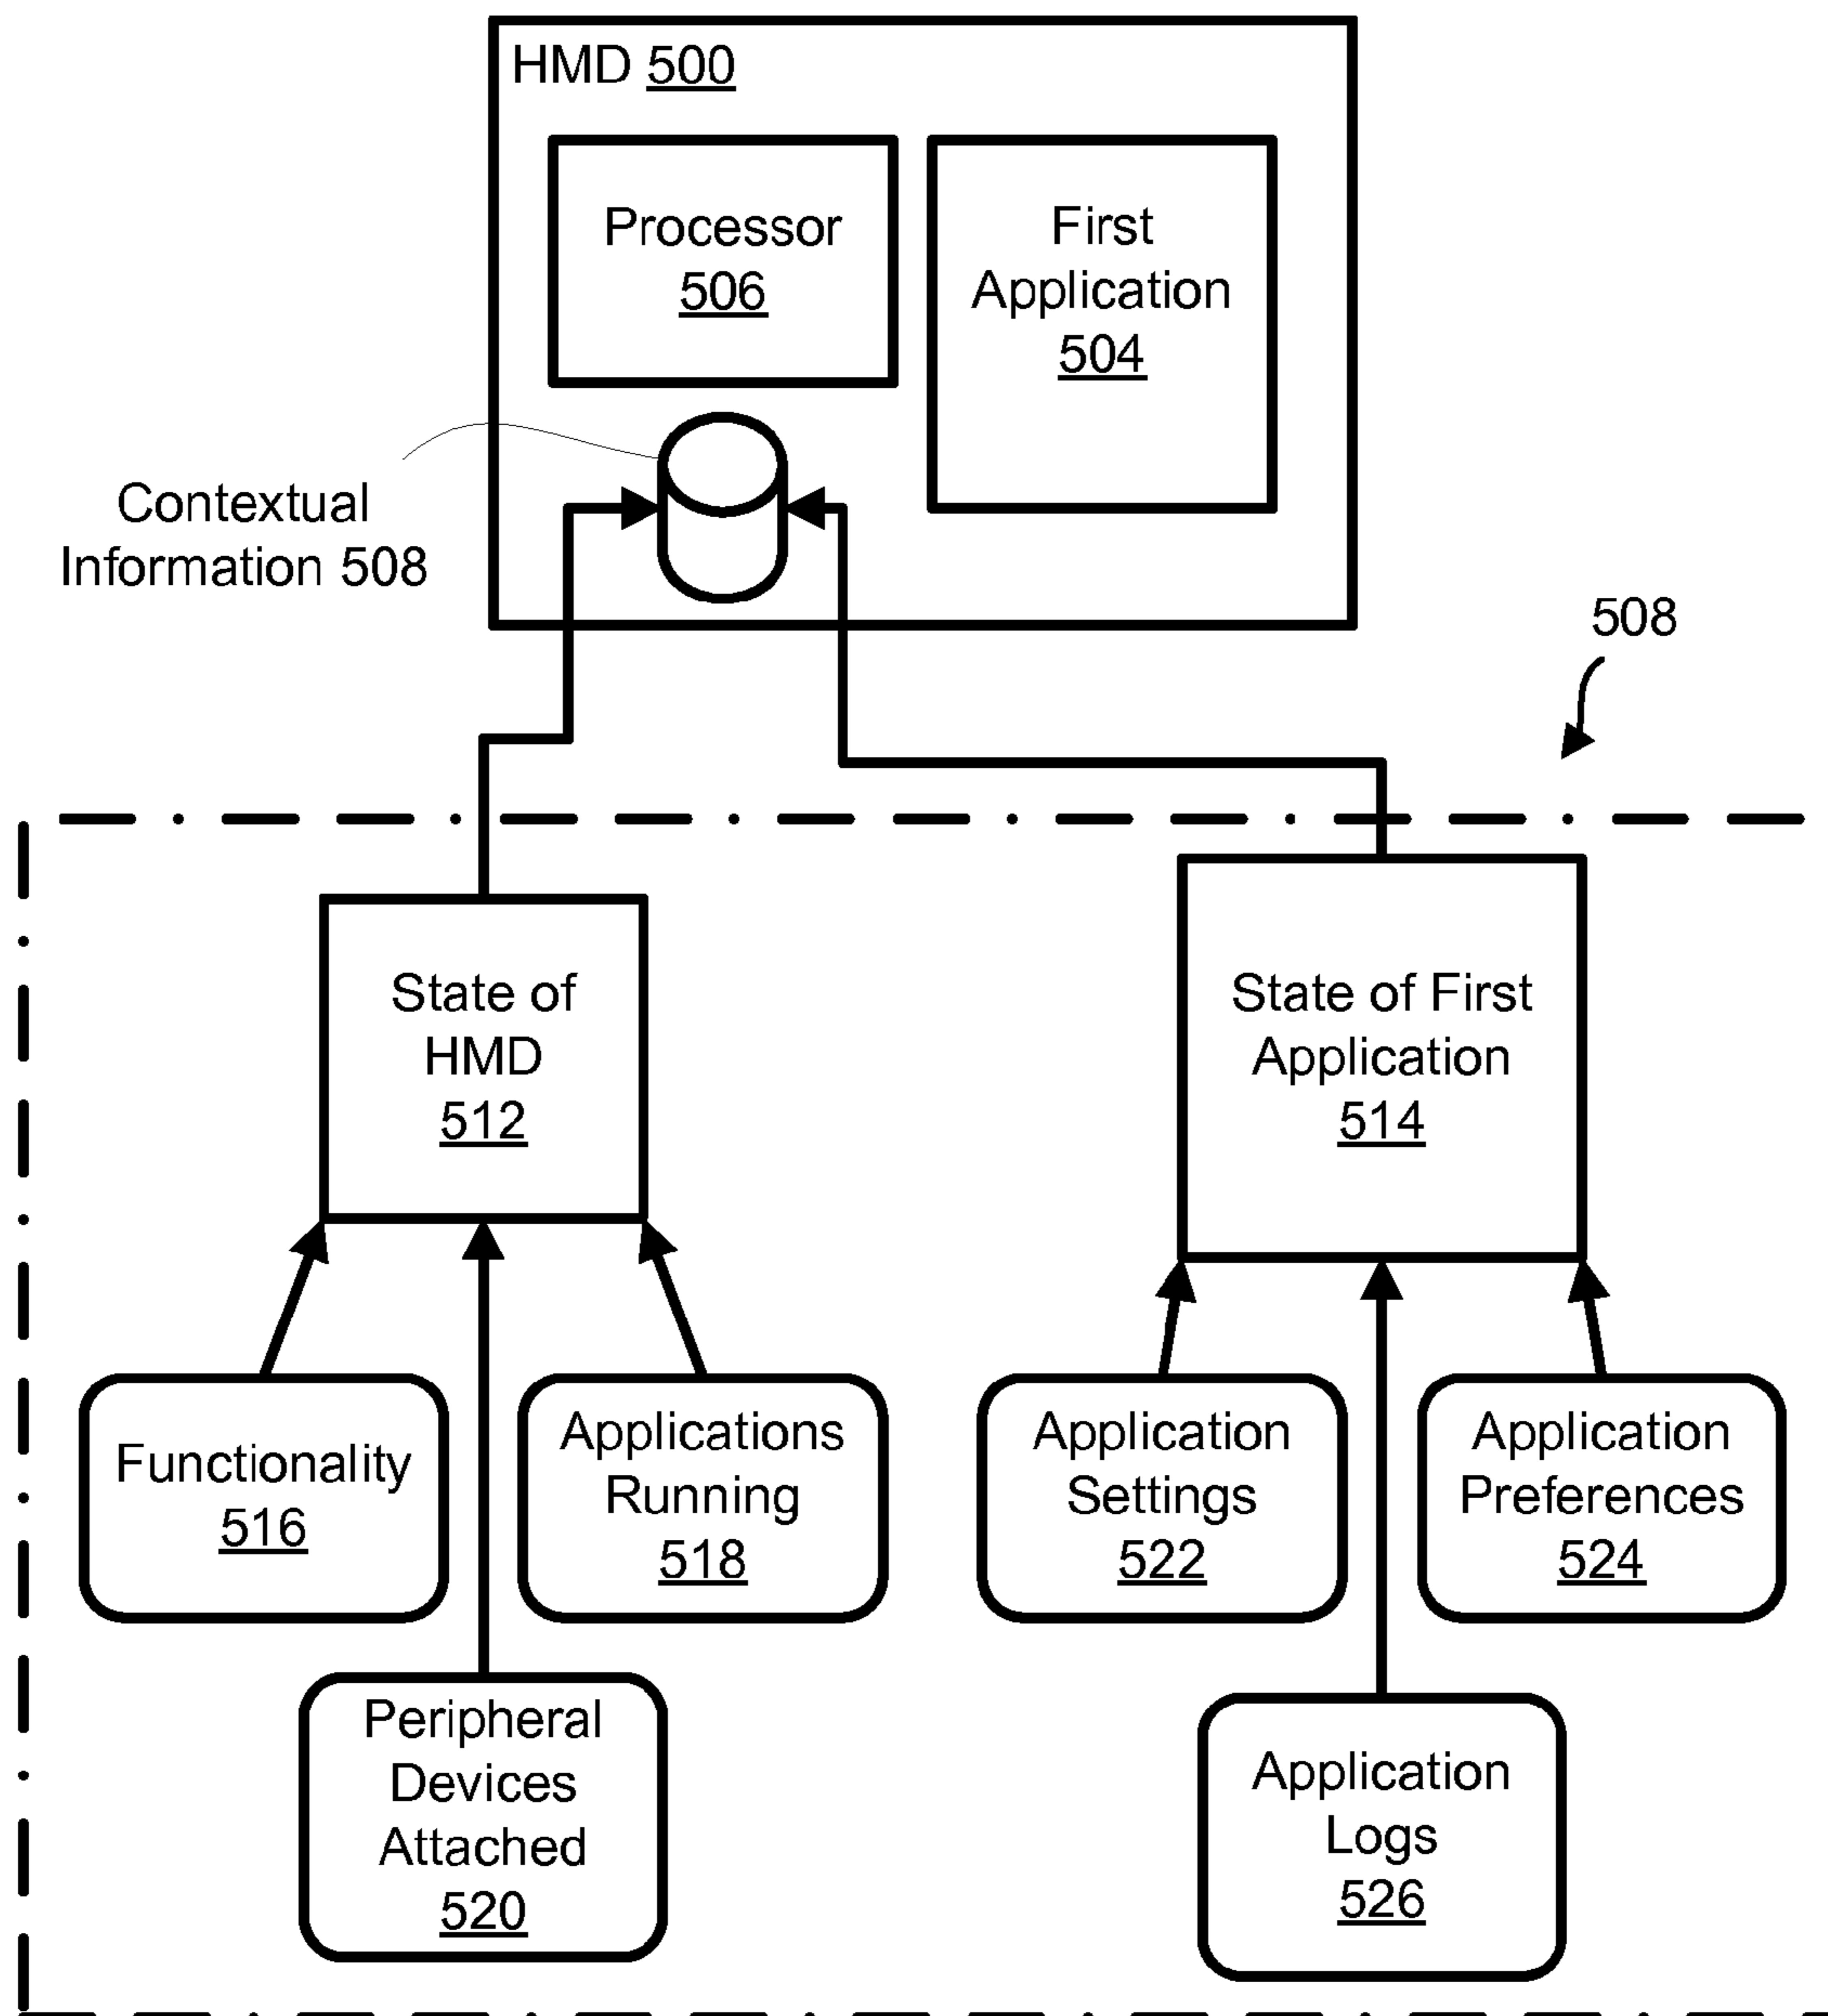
HMD 500

Processor 506

First Application 504

Contextual Information 508

508

State of HMD 512

State of First Application 514

Functionality 516

Applications Running 518

Peripheral Devices Attached 520

Application Settings 522

Application Preferences 524

Application Logs 526